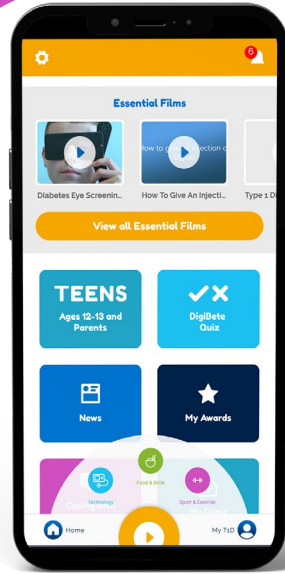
6

Essential Films

How to give an injection

Diabetes Eye Screenin...

How To Give An Injecti...

Type 1 D

View all Essential Films

TEENS
Ages 12-13 and Parents

DigiBete Quiz

News

My Awards

Food & Drink

Technology

Sport & Exercise

Home

My T1D